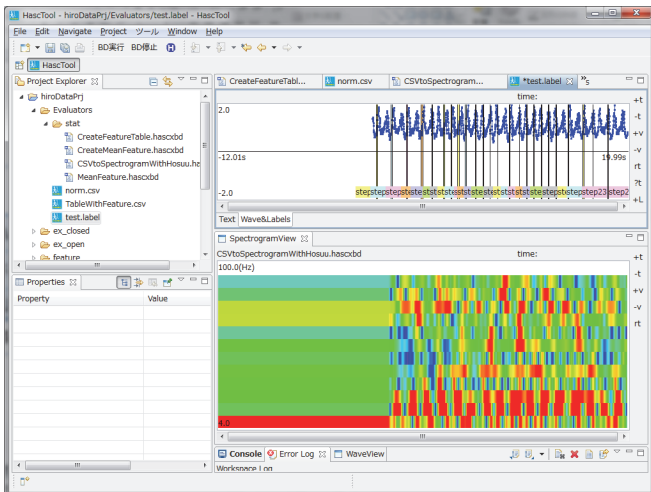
HascTool - hiroDataPrj/Evaluators/test.label - HascTool

File Edit Navigate Project ツール Window Help

BD実行 BD停止

HascTool

Project Explorer

hiroDataPrj
Evaluators
stat
CreateFeatureTable.hascxbd
CreateMeanFeature.hascxbd
CSVtoSpectrogramWithHosuu.ha
MeanFeature.hascxbd
norm.csv
TableWithFeature.csv
test.label
ex_closed
ex_open
feature

Properties

| Property | Value |
|---|---|

CreateFeatureTabl... norm.csv CSVtoSpectrogram... *test.label »5

time:

2.0

-12.01s

19.99s

-2.0

stepstepstepsteststeststeststeststeststeststeststeststeststepsteststepstep23step2

+t
-t
+v
-v
rt
?t
+L

Text Wave&Labels

SpectrogramView

CSVtoSpectrogramWithHosuu.hascxbd

time:

100.0(Hz)

0.0

+t
-t
+v
-v
rt

Console Error Log WaveView

Workspace Log